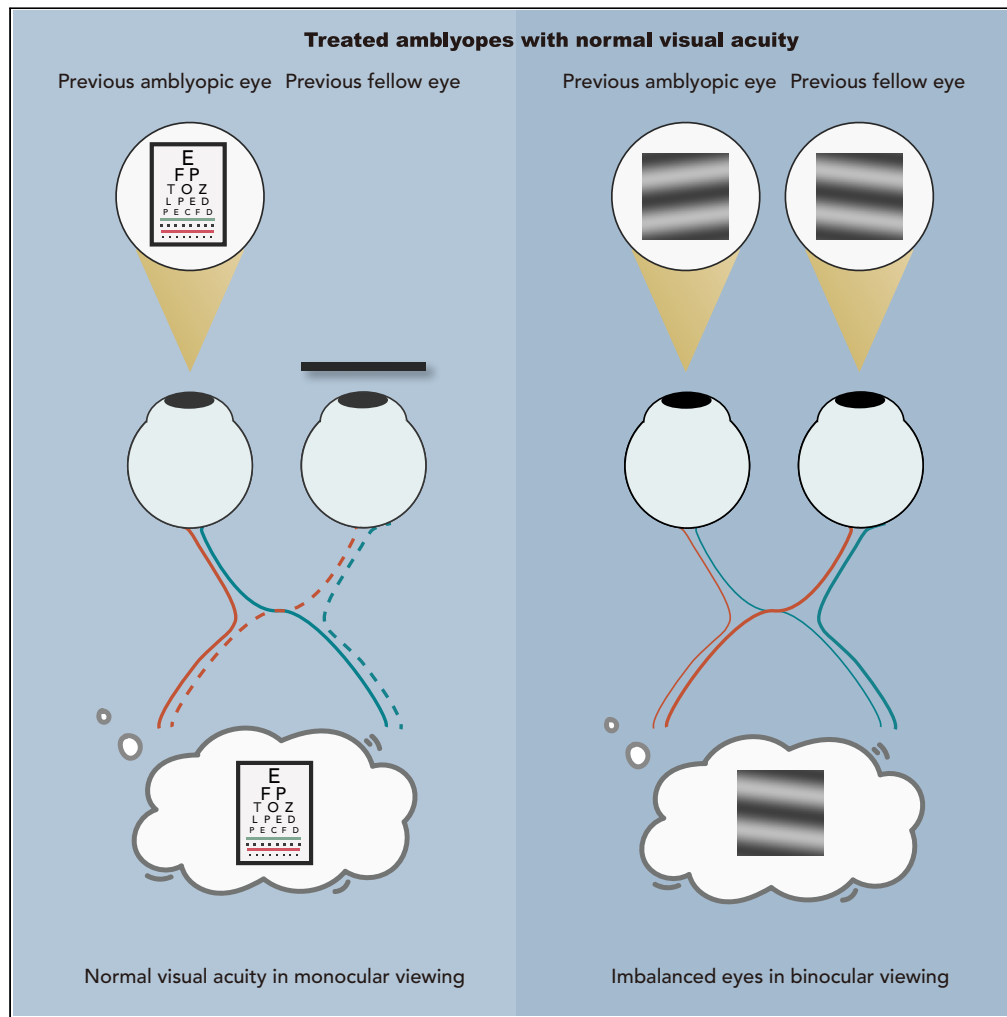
Treated amblyopes with normal visual acuity

Previous amblyopic eye Previous fellow eye

E
FP
TOZ
LPED
PECFD

E
FP
TOZ
LPED
PECFD

Normal visual acuity in monocular viewing

Previous amblyopic eye Previous fellow eye

Imbalanced eyes in binocular viewing